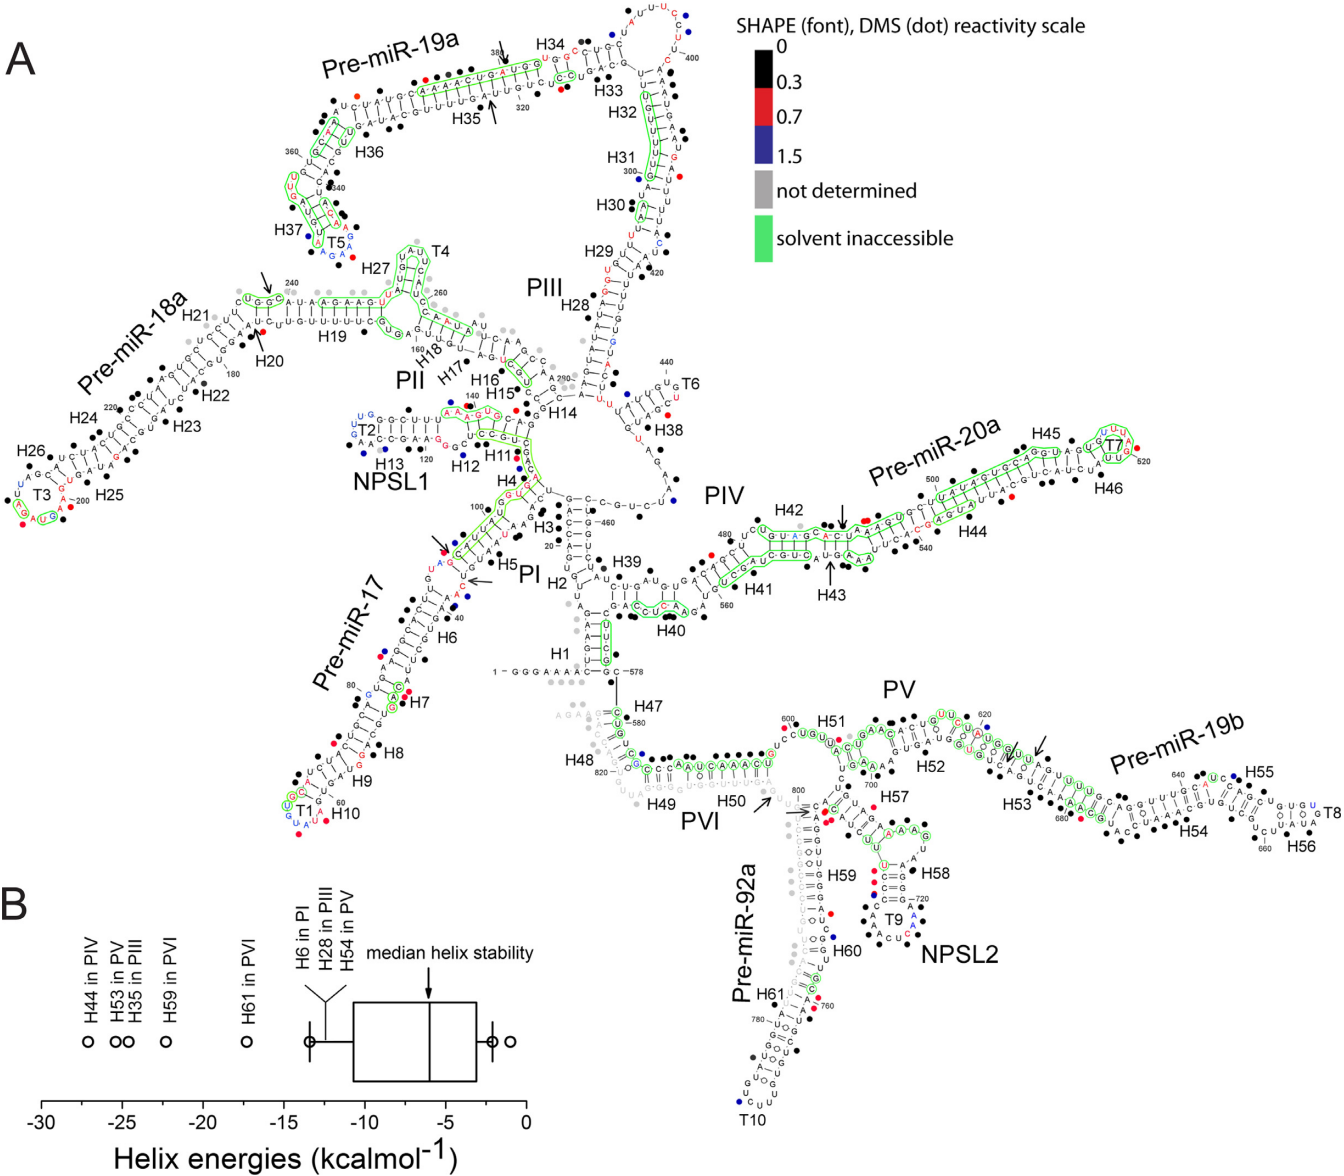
A

SHAPE (font), DMS (dot) reactivity scale
0
0.3
0.7
1.5
not determined
solvent inaccessible

Pre-miR-19a
H34
H33
H32
H31
H30
H29
H28
H35
H36
H37
T5
T4
H27
PIII
Pre-miR-18a
H21
H20
H19
H18
H17
H16
H15
H14
PII
H22
H23
H24
H25
H26
T3
T2
H13
H12
H11
NPSL1
H4
H3
H2
H5
PI
H6
H7
H8
H9
H10
T1
Pre-miR-17
H1
H39
H40
H41
H42
H43
H44
H45
H46
T7
PIV
Pre-miR-20a
T6
H38
H47
H48
H49
H50
H51
H52
H53
H54
H55
H56
T8
PV
Pre-miR-19b
PVI
H57
H58
T9
NPSL2
H59
H60
H61
Pre-miR-92a
T10

B

H44 in PIV
H53 in PV
H35 in PIII
H59 in PVI
H61 in PVI
H6 in PI
H28 in PIII
H54 in PV
median helix stability

-30 -25 -20 -15 -10 -5 0
Helix energies (kcalmol$^{-1}$)